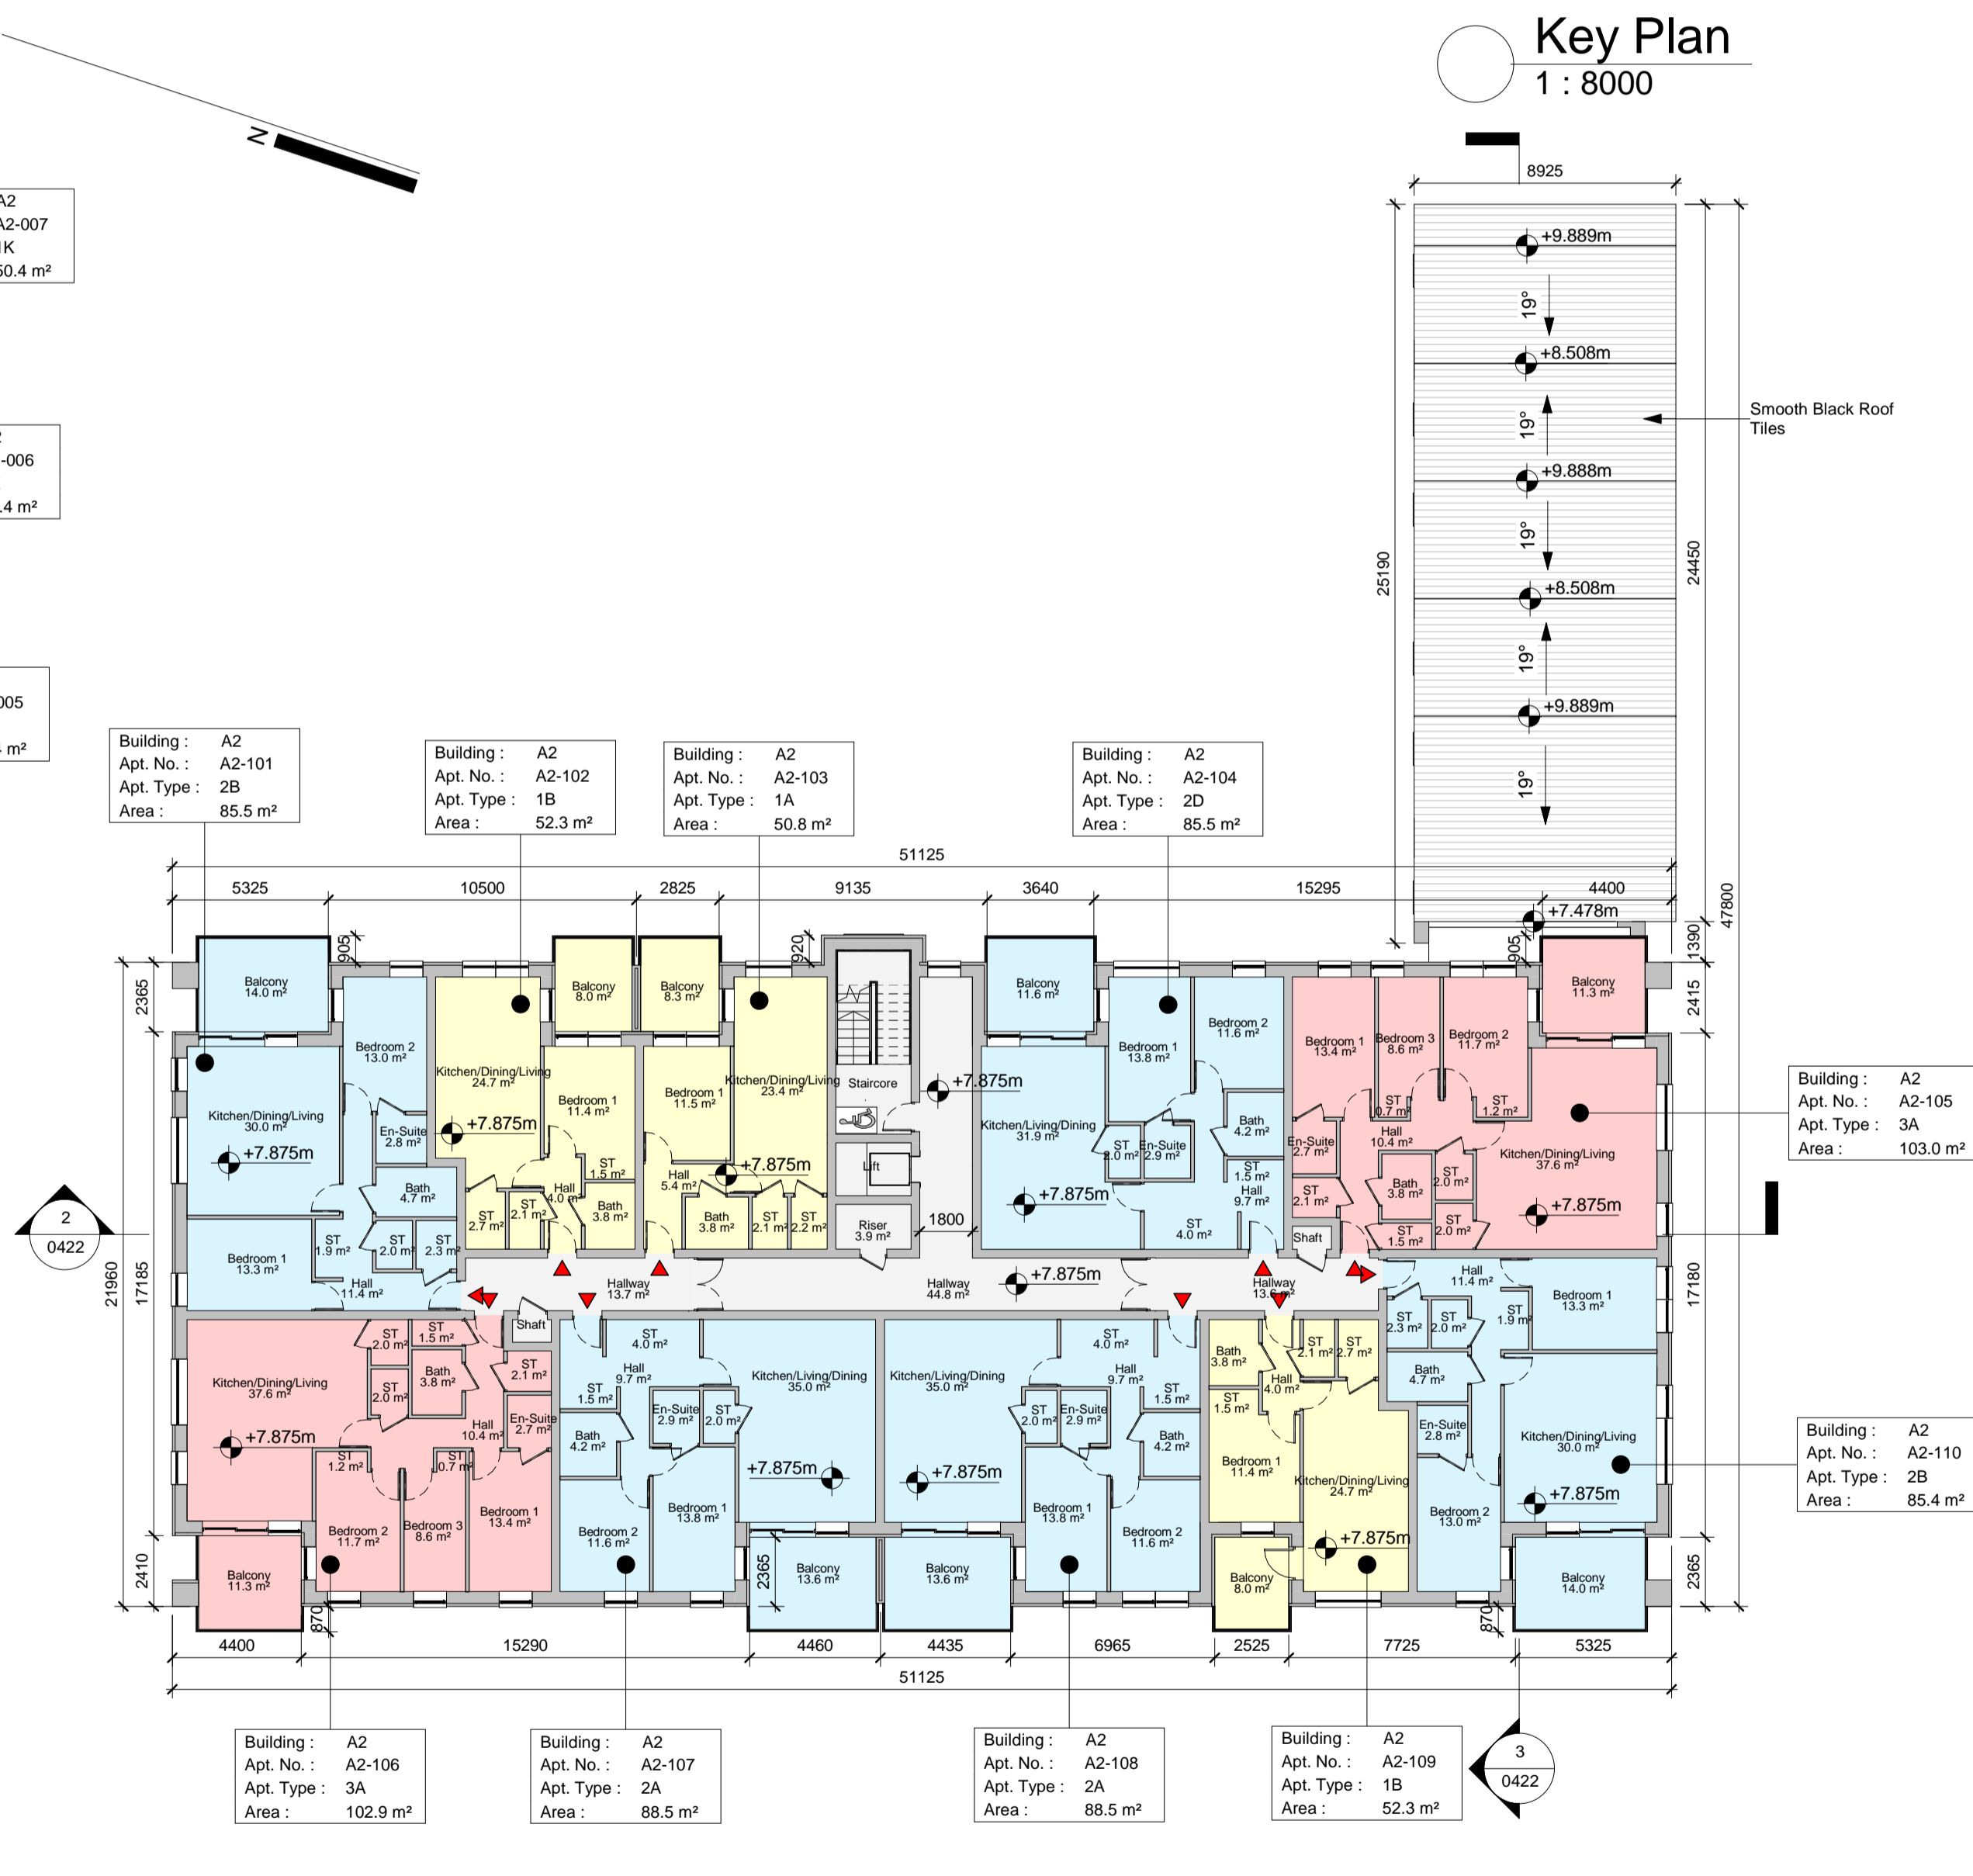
Key Plan
1 : 8000

N

A2
A2-007
1K
50.4 m²

-006
.4 m²

005
m²

8925
+9.889m
19°
+8.508m
19°
+9.888m
19°
+8.508m
19°
+9.889m
19°
Smooth Black Roof Tiles
25190
24450
47800
4400
+7.478m
1390

Building : A2
Apt. No. : A2-101
Apt. Type : 2B
Area : 85.5 m²

Building : A2
Apt. No. : A2-102
Apt. Type : 1B
Area : 52.3 m²

Building : A2
Apt. No. : A2-103
Apt. Type : 1A
Area : 50.8 m²

Building : A2
Apt. No. : A2-104
Apt. Type : 2D
Area : 85.5 m²

51125
5325 10500 2825 9135 3640 15295
905 920 905

Balcony 14.0 m²
Bedroom 2 13.0 m²
Kitchen/Dining/Living 30.0 m²
+7.875m
En-Suite 2.8 m²
Bath 4.7 m²
ST 1.9 m²
ST 2.0 m²
ST 2.3 m²
Bedroom 1 13.3 m²
Hall 11.4 m²

Kitchen/Dining/Living 24.7 m²
Balcony 8.0 m²
Balcony 8.3 m²
Bedroom 1 11.4 m²
+7.875m
Hall 4.0 m²
ST 1.5 m²
Bath 3.8 m²
ST 2.7 m²
ST 2.1 m²

Bedroom 1 11.5 m²
Kitchen/Dining/Living 23.4 m²
+7.875m
Hall 5.4 m²
Bath 3.8 m²
ST 2.1 m²
ST 2.2 m²

Staircore
+7.875m
Lift
Riser 3.9 m²
1800

Balcony 11.6 m²
Bedroom 1 13.8 m²
Bedroom 2 11.6 m²
Kitchen/Living/Dining 31.9 m²
ST 2.0 m²
En-Suite 2.9 m²
Bath 4.2 m²
ST 1.5 m²
Hall 9.7 m²
ST 4.0 m²
+7.875m

Balcony 11.3 m²
Bedroom 1 13.4 m²
Bedroom 3 8.6 m²
Bedroom 2 11.7 m²
ST 0.7 m²
ST 1.2 m²
En-Suite 2.7 m²
Hall 10.4 m²
Kitchen/Dining/Living 37.6 m²
Bath 3.8 m²
ST 2.0 m²
ST 2.1 m²
ST 2.0 m²
ST 1.5 m²
+7.875m
Shaft

Building : A2
Apt. No. : A2-105
Apt. Type : 3A
Area : 103.0 m²

2
0422

2365 21960 17185 2410 2415 17180 2365

Hallway 13.7 m²
Hallway 44.8 m²
+7.875m
Hallway 13.6 m²
Shaft

Kitchen/Dining/Living 37.6 m²
ST 2.0 m²
ST 1.5 m²
Bath 3.8 m²
ST 2.0 m²
ST 2.1 m²
+7.875m
Hall 10.4 m²
En-Suite 2.7 m²
ST 1.2 m²
ST 0.7 m²
Bedroom 2 11.7 m²
Bedroom 3 8.6 m²
Bedroom 1 13.4 m²
Balcony 11.3 m²

ST 4.0 m²
Hall 9.7 m²
ST 1.5 m²
En-Suite 2.9 m²
ST 2.0 m²
Bath 4.2 m²
Kitchen/Living/Dining 35.0 m²
+7.875m
Bedroom 1 13.8 m²
Bedroom 2 11.6 m²
Balcony 13.6 m²

Kitchen/Living/Dining 35.0 m²
ST 4.0 m²
Hall 9.7 m²
ST 2.0 m²
En-Suite 2.9 m²
ST 1.5 m²
Bath 4.2 m²
+7.875m
Bedroom 1 13.8 m²
Bedroom 2 11.6 m²
Balcony 13.6 m²

Bath 3.8 m²
ST 2.1 m²
ST 2.7 m²
Hall 4.0 m²
ST 1.5 m²
Bedroom 1 11.4 m²
Kitchen/Dining/Living 24.7 m²
+7.875m
Balcony 8.0 m²

Hall 11.4 m²
Bedroom 1 13.3 m²
ST 2.3 m²
ST 2.0 m²
ST 1.9 m²
Bath 4.7 m²
En-Suite 2.8 m²
Kitchen/Dining/Living 30.0 m²
+7.875m
Bedroom 2 13.0 m²
Balcony 14.0 m²

Building : A2
Apt. No. : A2-110
Apt. Type : 2B
Area : 85.4 m²

870 870
4400 15290 4460 4435 6965 2525 7725 5325
51125

Building : A2
Apt. No. : A2-106
Apt. Type : 3A
Area : 102.9 m²

Building : A2
Apt. No. : A2-107
Apt. Type : 2A
Area : 88.5 m²

Building : A2
Apt. No. : A2-108
Apt. Type : 2A
Area : 88.5 m²

Building : A2
Apt. No. : A2-109
Apt. Type : 1B
Area : 52.3 m²

3
0422